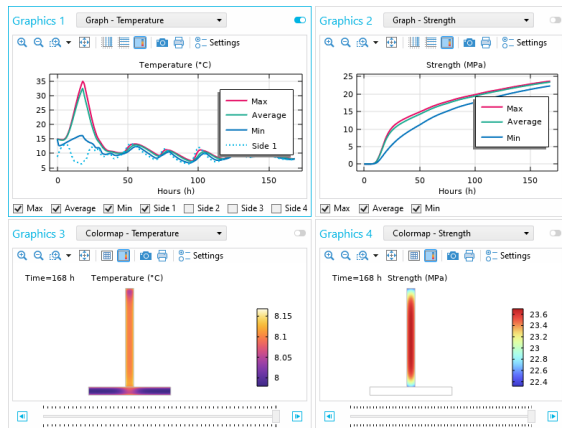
Graphics 1 Graph - Temperature

Settings

Temperature (°C)

35
30
25
20
15
10
5

0 50 100 150
Hours (h)

Max
Average
Min
Side 1

Max Average Min Side 1 Side 2 Side 3 Side 4

Graphics 2 Graph - Strength

Settings

Strength (MPa)

25
20
15
10
5
0

0 50 100 150
Hours (h)

Max
Average
Min

Max Average Min

Graphics 3 Colormap - Temperature

Settings

Time=168 h Temperature (°C)

8.15
8.1
8.05
8

Graphics 4 Colormap - Strength

Settings

Time=168 h Strength (MPa)

23.6
23.4
23.2
23
22.8
22.6
22.4